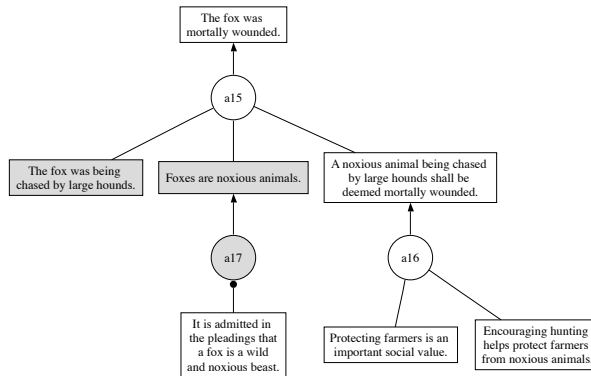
The fox was mortally wounded.

a15

The fox was being chased by large hounds.

Foxes are noxious animals.

A noxious animal being chased by large hounds shall be deemed mortally wounded.

a17

a16

It is admitted in the pleadings that a fox is a wild and noxious beast.

Protecting farmers is an important social value.

Encouraging hunting helps protect farmers from noxious animals